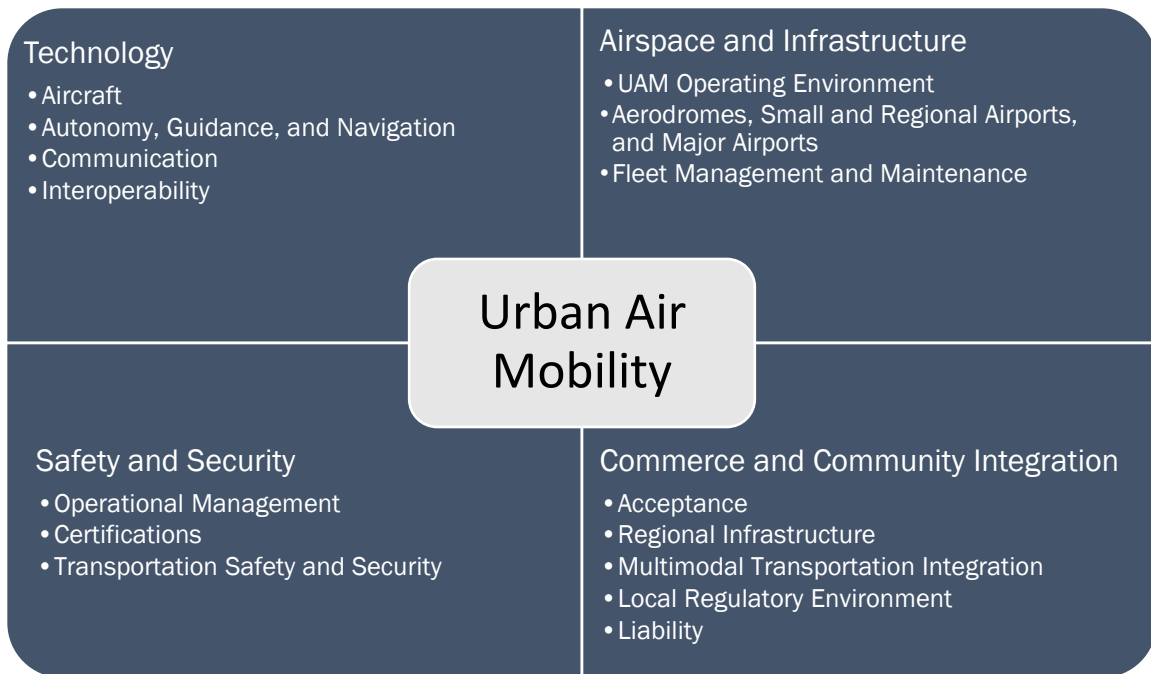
Technology
• Aircraft
• Autonomy, Guidance, and Navigation
• Communication
• Interoperability

Airspace and Infrastructure
• UAM Operating Environment
• Aerodromes, Small and Regional Airports, and Major Airports
• Fleet Management and Maintenance

Urban Air Mobility

Safety and Security
• Operational Management
• Certifications
• Transportation Safety and Security

Commerce and Community Integration
• Acceptance
• Regional Infrastructure
• Multimodal Transportation Integration
• Local Regulatory Environment
• Liability